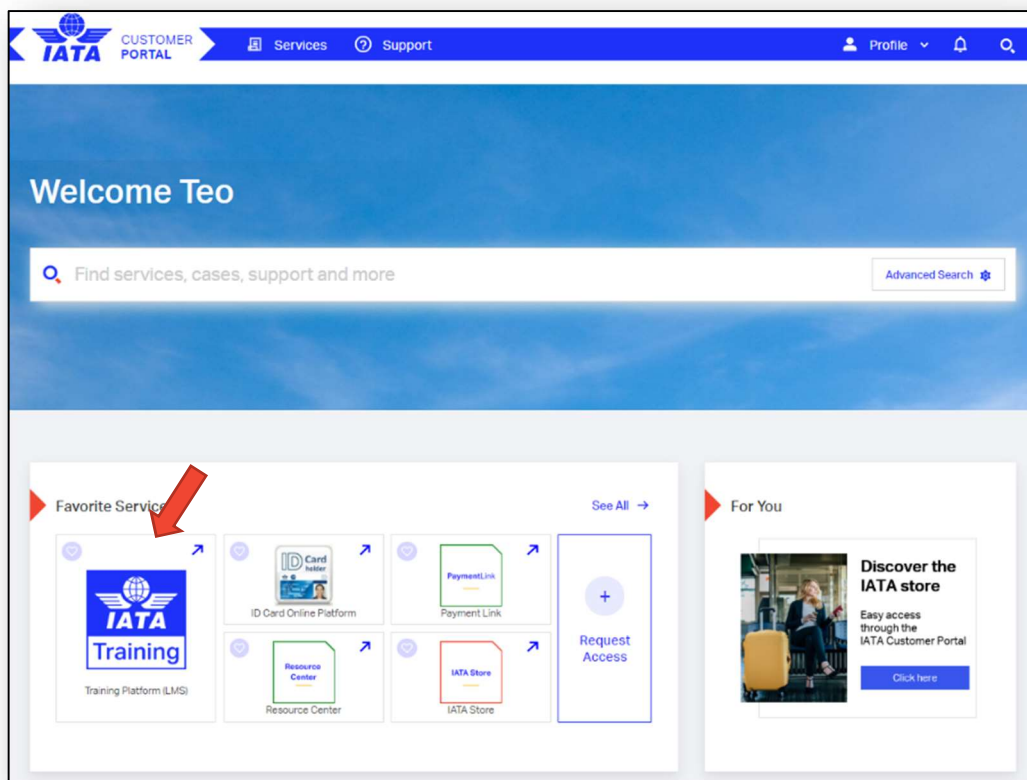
IATA CUSTOMER PORTAL

Services

Support

Profile

Welcome Teo

Find services, cases, support and more

Advanced Search

Favorite Servic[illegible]

See All →

IATA Training

Training Platform (LMS)

ID Card holder

ID Card Online Platform

PaymentLink

Payment Link

+

Request Access

Resource Center

Resource Center

IATA Store

IATA Store

For You

Discover the IATA store

Easy access through the IATA Customer Portal

Click here